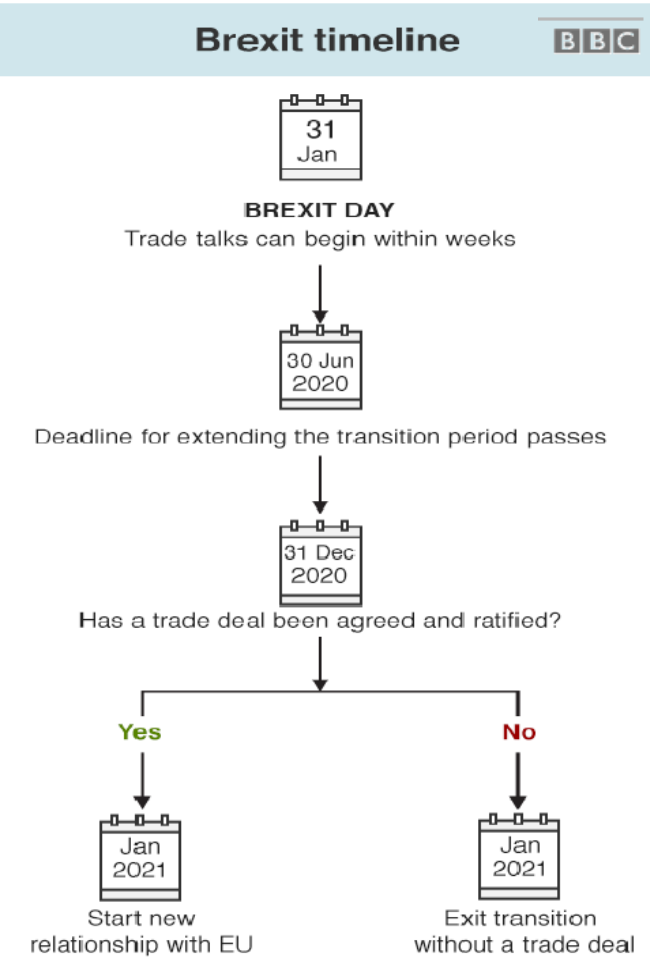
Brexit timeline

BBC

31
Jan

BREXIT DAY
Trade talks can begin within weeks

30 Jun
2020

Deadline for extending the transition period passes

31 Dec
2020

Has a trade deal been agreed and ratified?

Yes

No

Jan
2021

Start new relationship with EU

Jan
2021

Exit transition without a trade deal